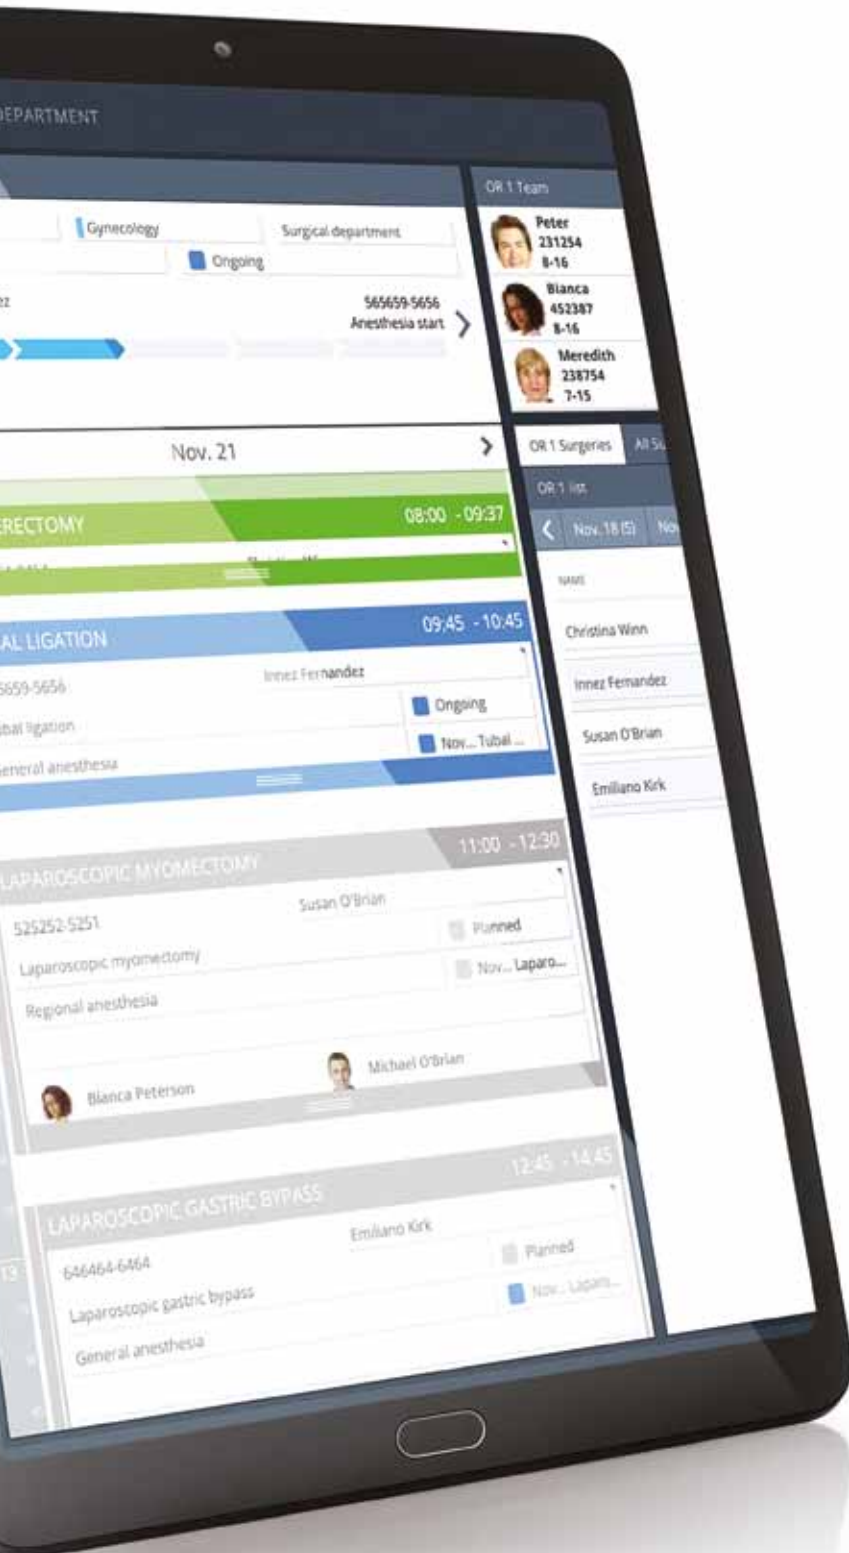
DEPARTMENT

Gynecology
Surgical department
Ongoing

565659-5656
Anesthesia start

OR 1 Team
Peter
231254
8-16
Bianca
452387
8-16
Meredith
238754
7-15

Nov. 21

ERECTOMY
08:00 - 09:37

AL LIGATION
09:45 - 10:45
5659-5656
Innez Fernandez
Ongoing
ubal ligation
Nov... Tubal ...
General anesthesia

LAPAROSCOPIC MYOMECTOMY
11:00 - 12:30
525252-5251
Susan O'Brian
Planned
Laparoscopic myomectomy
Nov... Laparo...
Regional anesthesia
Bianca Peterson
Michael O'Brian

LAPAROSCOPIC GASTRIC BYPASS
12:45 - 14:45
646464-6464
Emiliano Kirk
Planned
Laparoscopic gastric bypass
Nov... Lapara...
General anesthesia

OR 1 Surgeries
All Su
OR 1 list
Nov. 18 (5)
Nov
NAME
Christina Winn
Innez Fernandez
Susan O'Brian
Emiliano Kirk